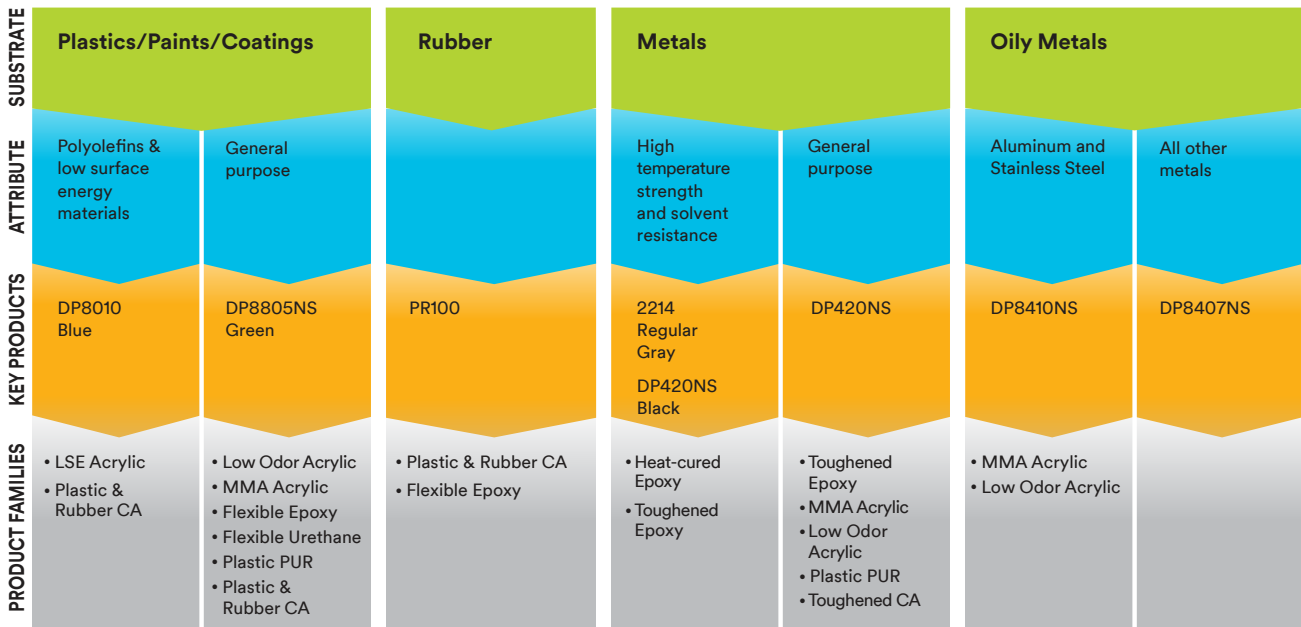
| SUBSTRATE | Plastics/Paints/Coatings | | Rubber | Metals | | Oily Metals | |
|---|---|---|---|---|---|---|---|
| ATTRIBUTE | Polyolefins & low surface energy materials | General purpose | | High temperature strength and solvent resistance | General purpose | Aluminum and Stainless Steel | All other metals |
| KEY PRODUCTS | DP8010 Blue | DP8805NS Green | PR100 | 2214 Regular Gray<br>DP420NS Black | DP420NS | DP8410NS | DP8407NS |
| PRODUCT FAMILIES | • LSE Acrylic<br>• Plastic & Rubber CA | • Low Odor Acrylic<br>• MMA Acrylic<br>• Flexible Epoxy<br>• Flexible Urethane<br>• Plastic PUR<br>• Plastic & Rubber CA | • Plastic & Rubber CA<br>• Flexible Epoxy | • Heat-cured Epoxy<br>• Toughened Epoxy | • Toughened Epoxy<br>• MMA Acrylic<br>• Low Odor Acrylic<br>• Plastic PUR<br>• Toughened CA | • MMA Acrylic<br>• Low Odor Acrylic | |